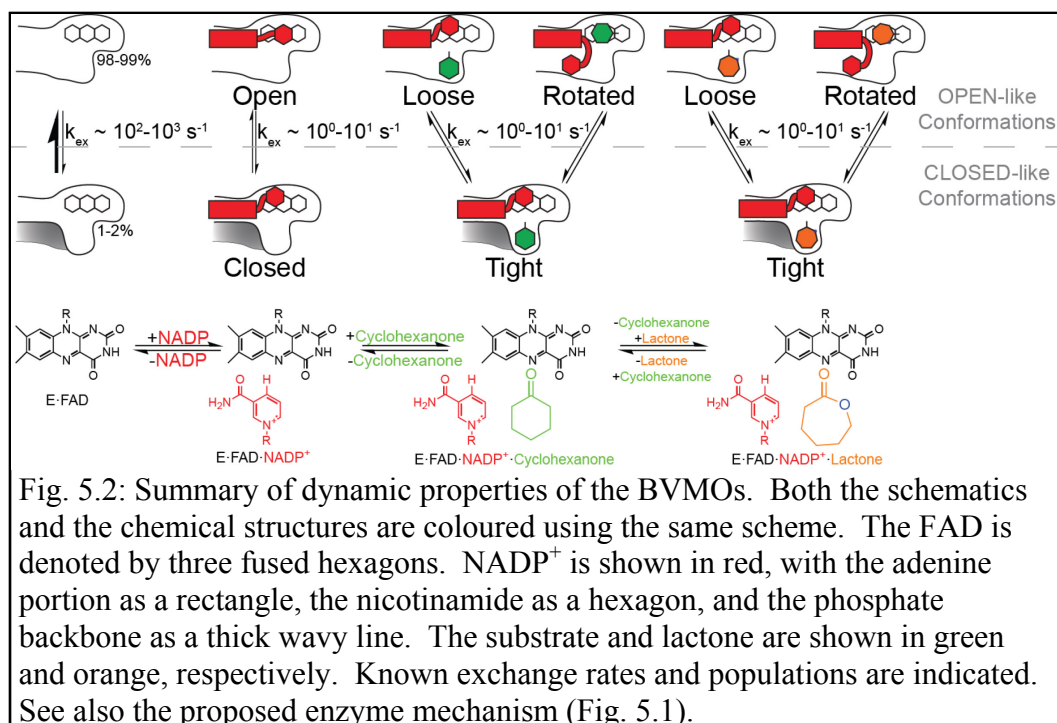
98-99%

Open

Loose

Rotated

Loose

Rotated

OPEN-like Conformations

$k_{ex} \sim 10^2\text{-}10^3\ s^{-1}$

$k_{ex} \sim 10^0\text{-}10^1\ s^{-1}$

$k_{ex} \sim 10^0\text{-}10^1\ s^{-1}$

$k_{ex} \sim 10^0\text{-}10^1\ s^{-1}$

CLOSED-like Conformations

1-2%

Closed

Tight

Tight

R

O

NH

O

E·FAD

+NADP

-NADP

$H_2N$

H

$N^+$

R

E·FAD·NADP$^+$

+Cyclohexanone

-Cyclohexanone

E·FAD·NADP$^+$·Cyclohexanone

-Cyclohexanone

+Lactone

-Lactone

+Cyclohexanone

E·FAD·NADP$^+$·Lactone

Fig. 5.2: Summary of dynamic properties of the BVMOs. Both the schematics and the chemical structures are coloured using the same scheme. The FAD is denoted by three fused hexagons. NADP$^+$ is shown in red, with the adenine portion as a rectangle, the nicotinamide as a hexagon, and the phosphate backbone as a thick wavy line. The substrate and lactone are shown in green and orange, respectively. Known exchange rates and populations are indicated. See also the proposed enzyme mechanism (Fig. 5.1).